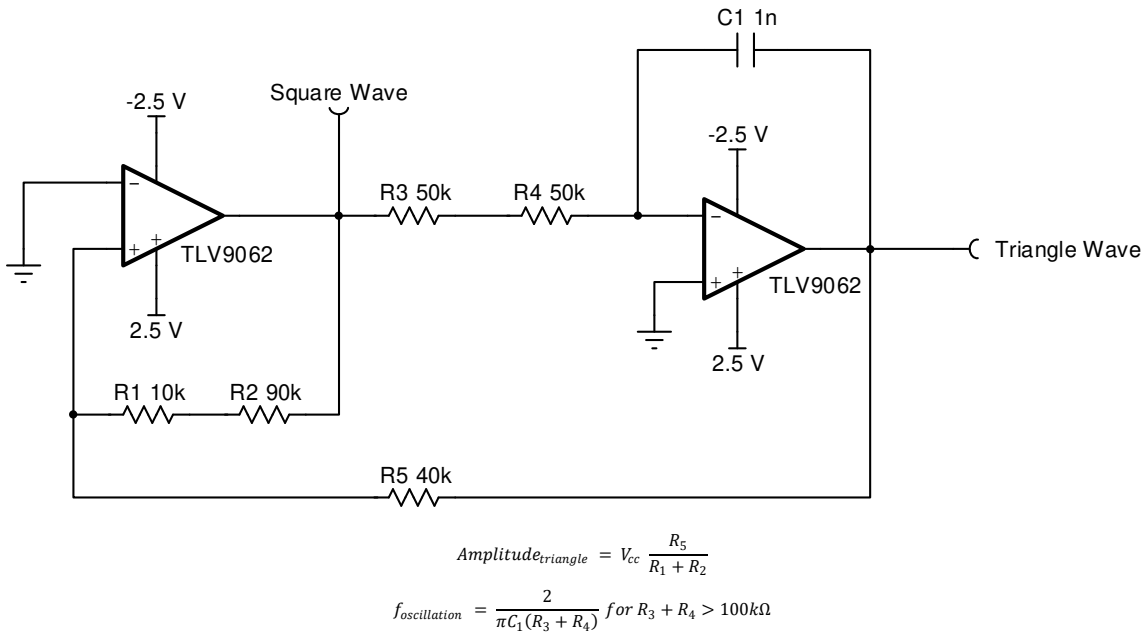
C1 1n

-2.5 V

Square Wave

-2.5 V

R3 50k

R4 50k

−

+

+

TLV9062

−

+

+

Triangle Wave

TLV9062

2.5 V

2.5 V

R1 10k

R2 90k

R5 40k

$Amplitude_{triangle} = V_{cc} \frac{R_5}{R_1 + R_2}$

$f_{oscillation} = \frac{2}{\pi C_1 (R_3 + R_4)}$ $for\ R_3 + R_4 > 100k\Omega$